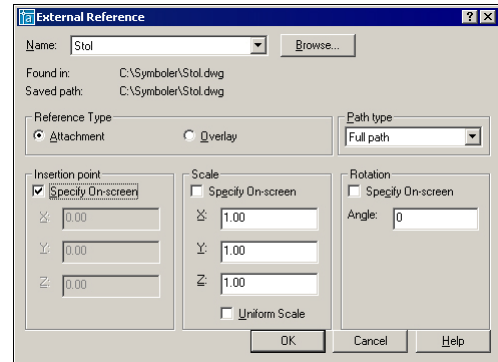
External Reference

Name: Stol
Browse...

Found in: C:\Symboler\Stol.dwg
Saved path: C:\Symboler\Stol.dwg

Reference Type
Attachment
Overlay

Path type
Full path

Insertion point
Specify On-screen
X: 0.00
Y: 0.00
Z: 0.00

Scale
Specify On-screen
X: 1.00
Y: 1.00
Z: 1.00
Uniform Scale

Rotation
Specify On-screen
Angle: 0

OK
Cancel
Help